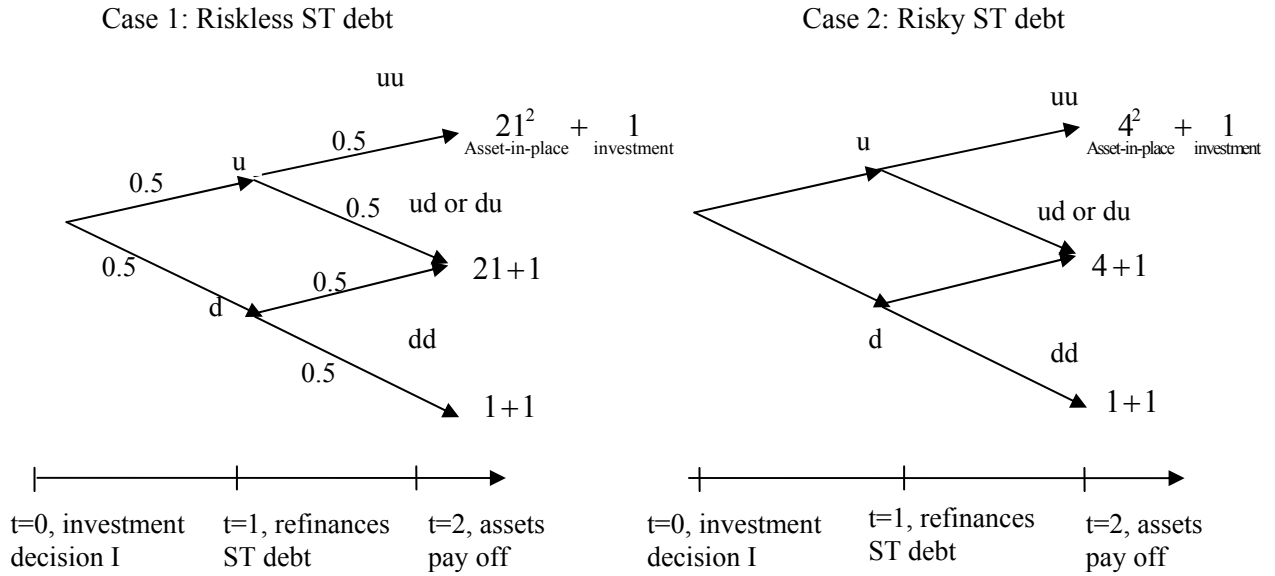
Case 1: Riskless ST debt

uu

0.5

$21^2_{\text{Asset-in-place}} + 1_{\text{investment}}$

0.5

u

0.5

ud or du

0.5

0.5

$21+1$

d

dd

0.5

$1+1$

t=0, investment decision I

t=1, refinances ST debt

t=2, assets pay off

Case 2: Risky ST debt

uu

u

$4^2_{\text{Asset-in-place}} + 1_{\text{investment}}$

ud or du

$4+1$

d

dd

$1+1$

t=0, investment decision I

t=1, refinances ST debt

t=2, assets pay off